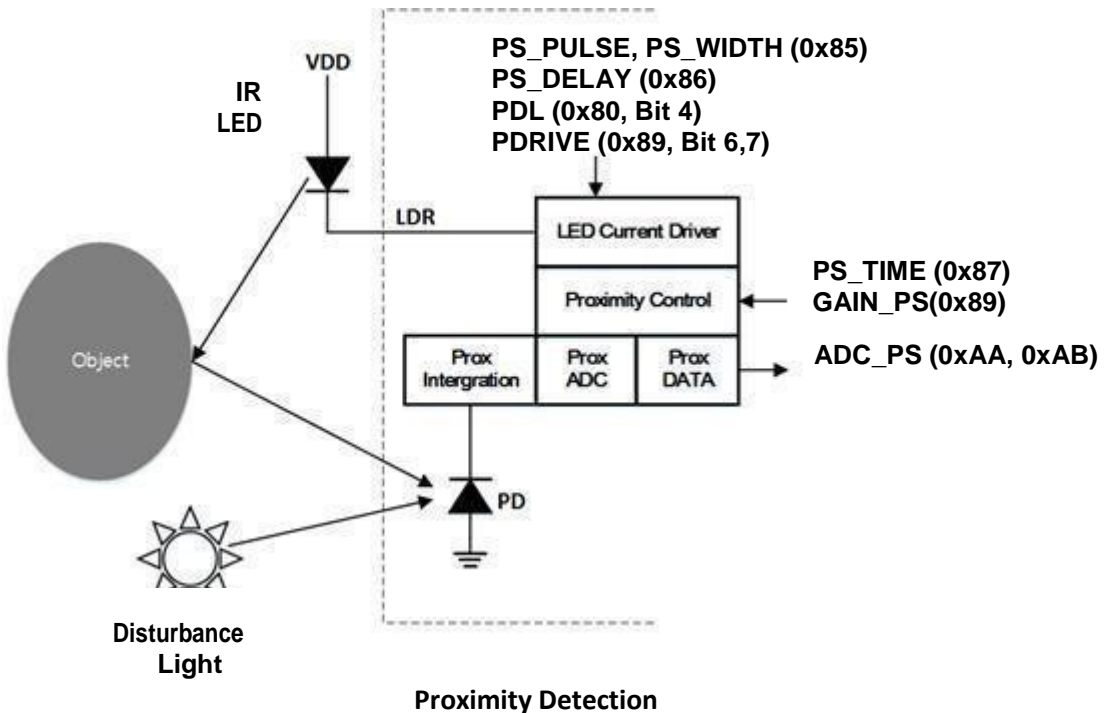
PS_PULSE, PS_WIDTH (0x85)
PS_DELAY (0x86)
PDL (0x80, Bit 4)
PDRIVE (0x89, Bit 6,7)

VDD

IR LED

LDR

LED Current Driver

PS_TIME (0x87)
GAIN_PS(0x89)

Proximity Control

Object

Prox Intergration

Prox ADC

Prox DATA

ADC_PS (0xAA, 0xAB)

PD

Disturbance Light

Proximity Detection